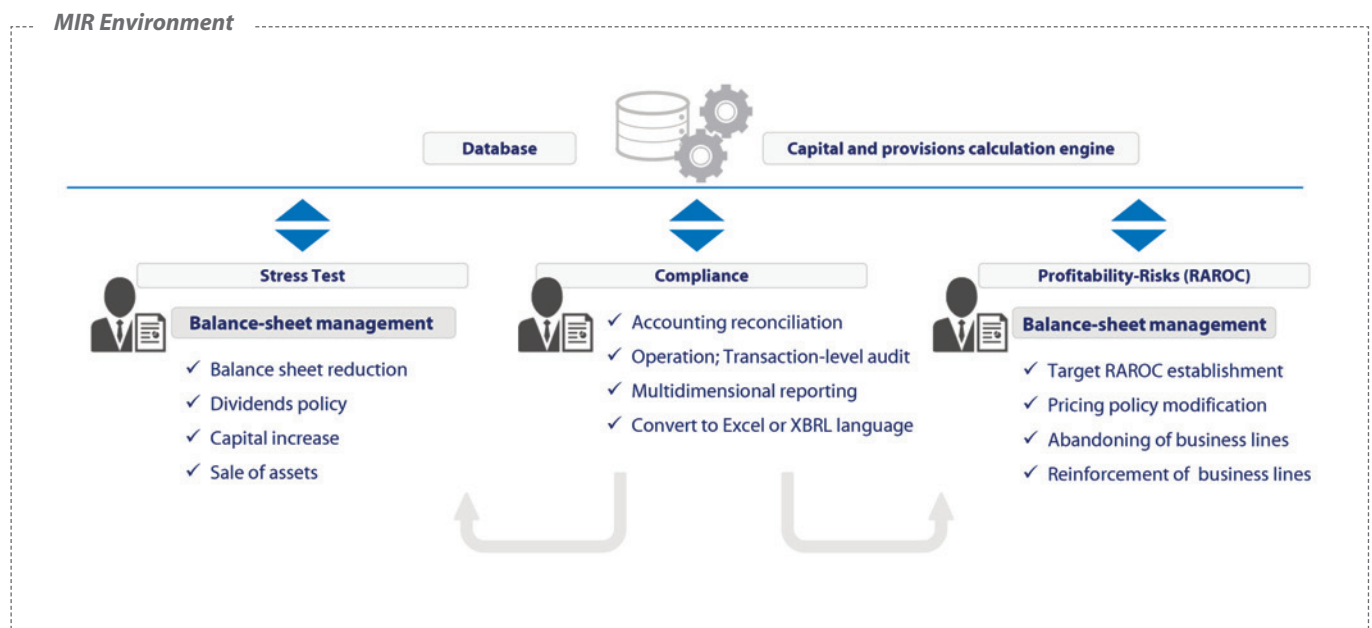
MIR Environment

Database

Capital and provisions calculation engine

Stress Test

Balance-sheet management

✓ Balance sheet reduction
✓ Dividends policy
✓ Capital increase
✓ Sale of assets

Compliance

✓ Accounting reconciliation
✓ Operation; Transaction-level audit
✓ Multidimensional reporting
✓ Convert to Excel or XBRL language

Profitability-Risks (RAROC)

Balance-sheet management

✓ Target RAROC establishment
✓ Pricing policy modification
✓ Abandoning of business lines
✓ Reinforcement of business lines